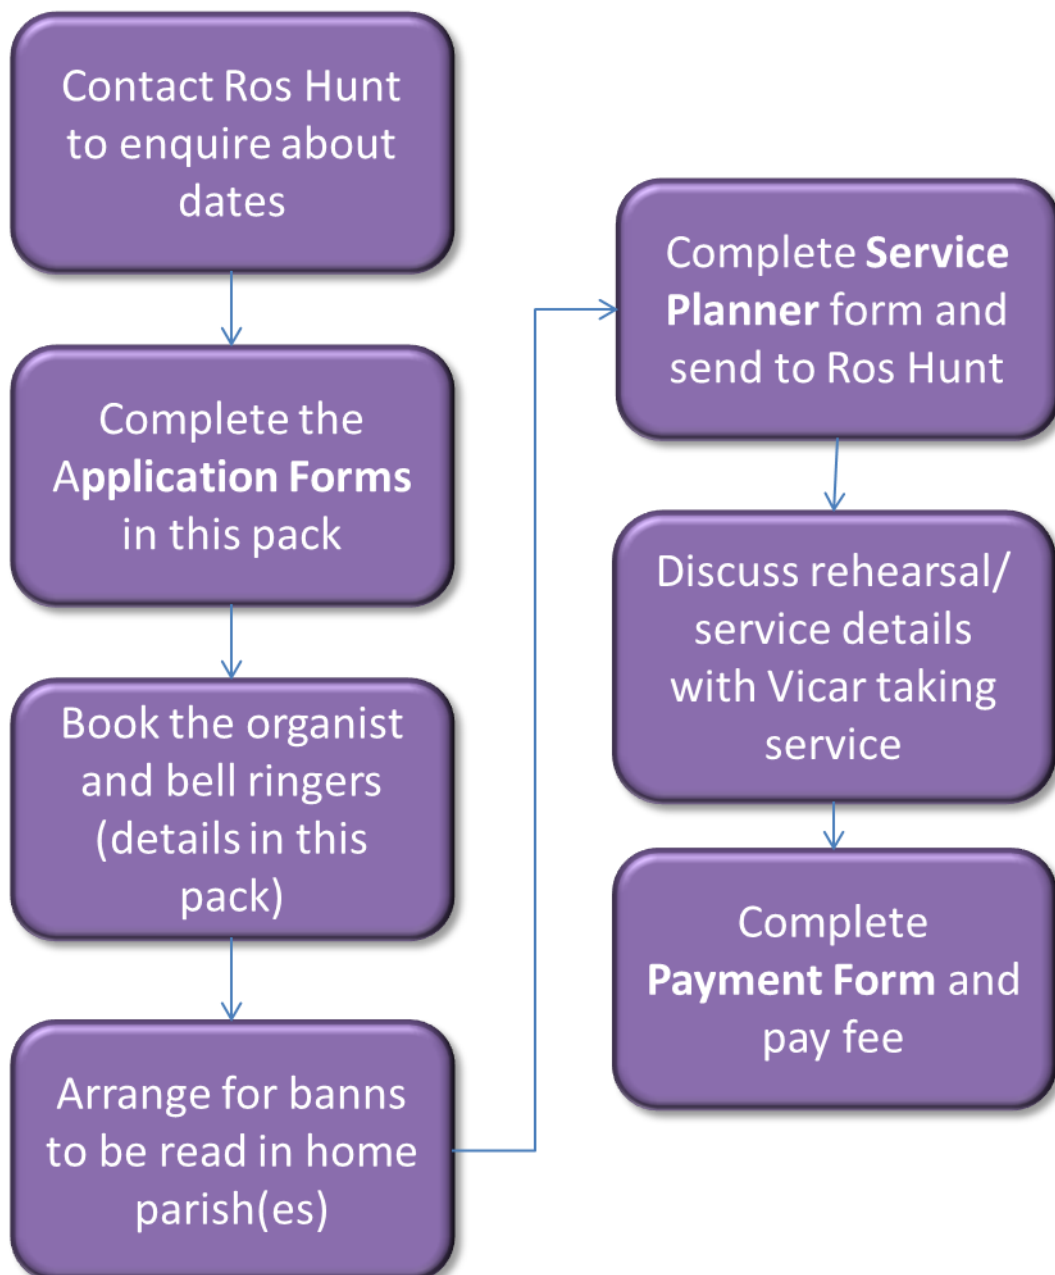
Contact Ros Hunt to enquire about dates

Complete the Application Forms in this pack

Book the organist and bell ringers (details in this pack)

Arrange for banns to be read in home parish(es)

Complete Service Planner form and send to Ros Hunt

Discuss rehearsal/ service details with Vicar taking service

Complete Payment Form and pay fee